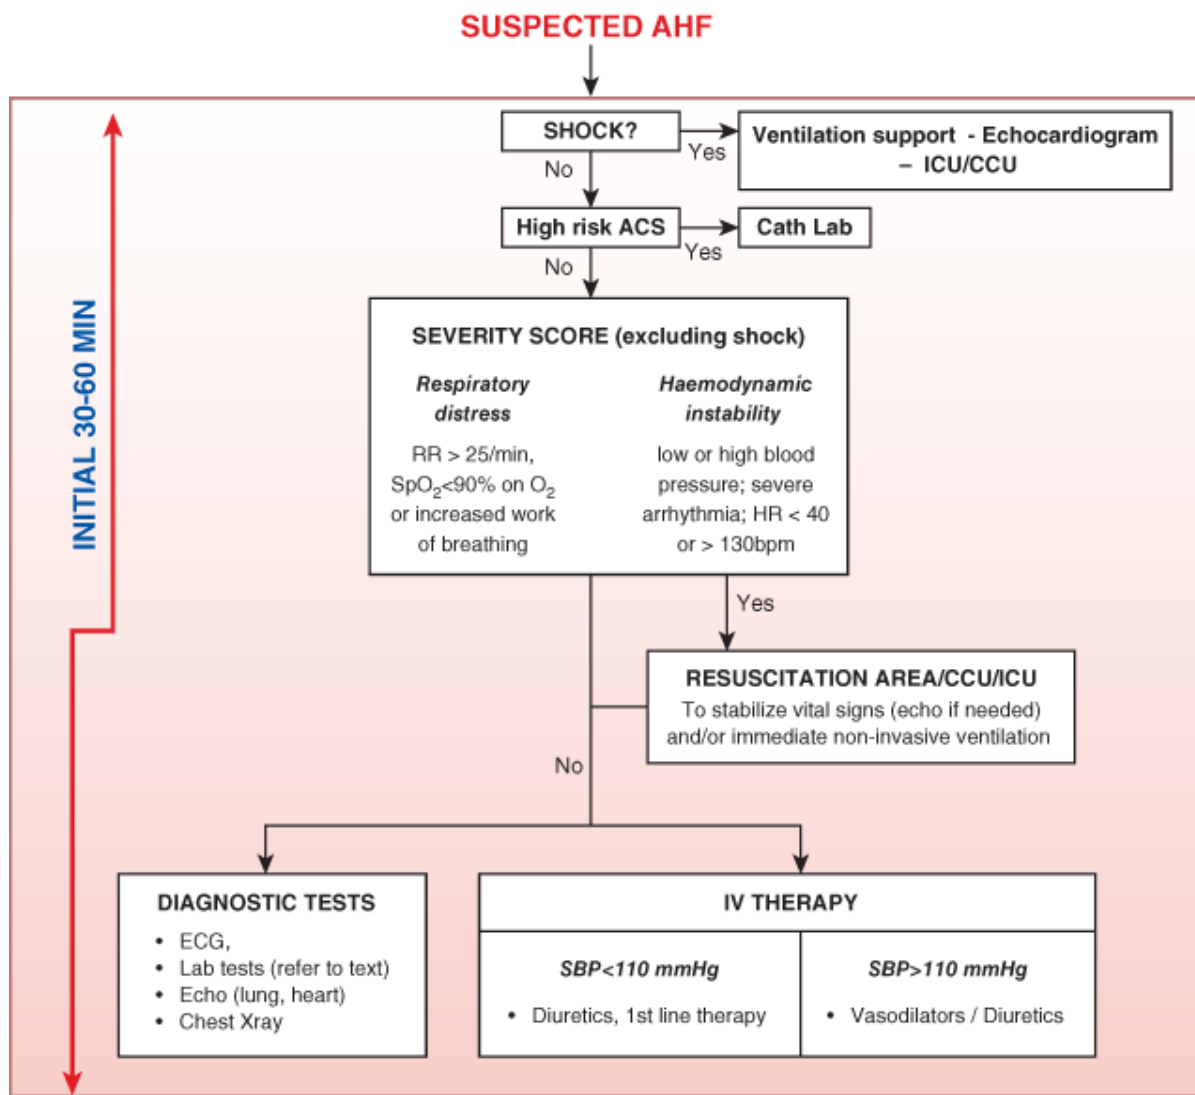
SUSPECTED AHF

INITIAL 30-60 MIN

SHOCK?

Yes

Ventilation support - Echocardiogram – ICU/CCU

No

High risk ACS

Yes

Cath Lab

No

SEVERITY SCORE (excluding shock)

Respiratory distress

RR > 25/min, $SpO_2$<90% on $O_2$ or increased work of breathing

Haemodynamic instability

low or high blood pressure; severe arrhythmia; HR < 40 or > 130bpm

Yes

RESUSCITATION AREA/CCU/ICU

To stabilize vital signs (echo if needed) and/or immediate non-invasive ventilation

No

DIAGNOSTIC TESTS

• ECG,
• Lab tests (refer to text)
• Echo (lung, heart)
• Chest Xray

IV THERAPY

| SBP<110 mmHg | SBP>110 mmHg |
|---|---|
| • Diuretics, 1st line therapy | • Vasodilators / Diuretics |